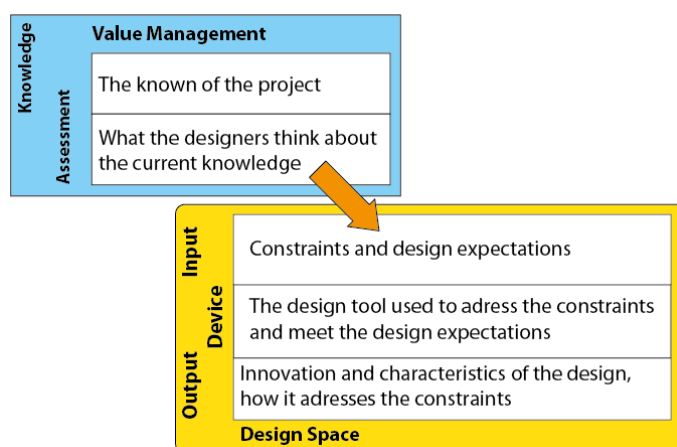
Value Management

Knowledge

The known of the project

Assessment

What the designers think about the current knowledge

Input

Constraints and design expectations

Device

The design tool used to adress the constraints and meet the design expectations

Output

Innovation and characteristics of the design, how it adresses the constraints

Design Space